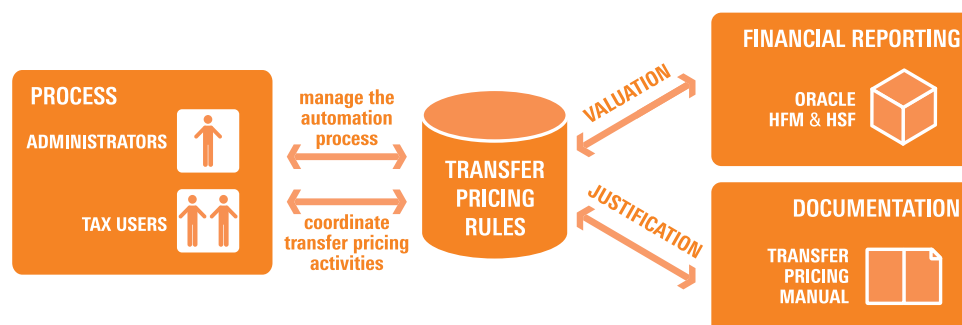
PROCESS

ADMINISTRATORS

TAX USERS

manage the automation process

coordinate transfer pricing activities

TRANSFER PRICING RULES

VALUATION

JUSTIFICATION

FINANCIAL REPORTING

ORACLE HFM & HSF

DOCUMENTATION

TRANSFER PRICING MANUAL